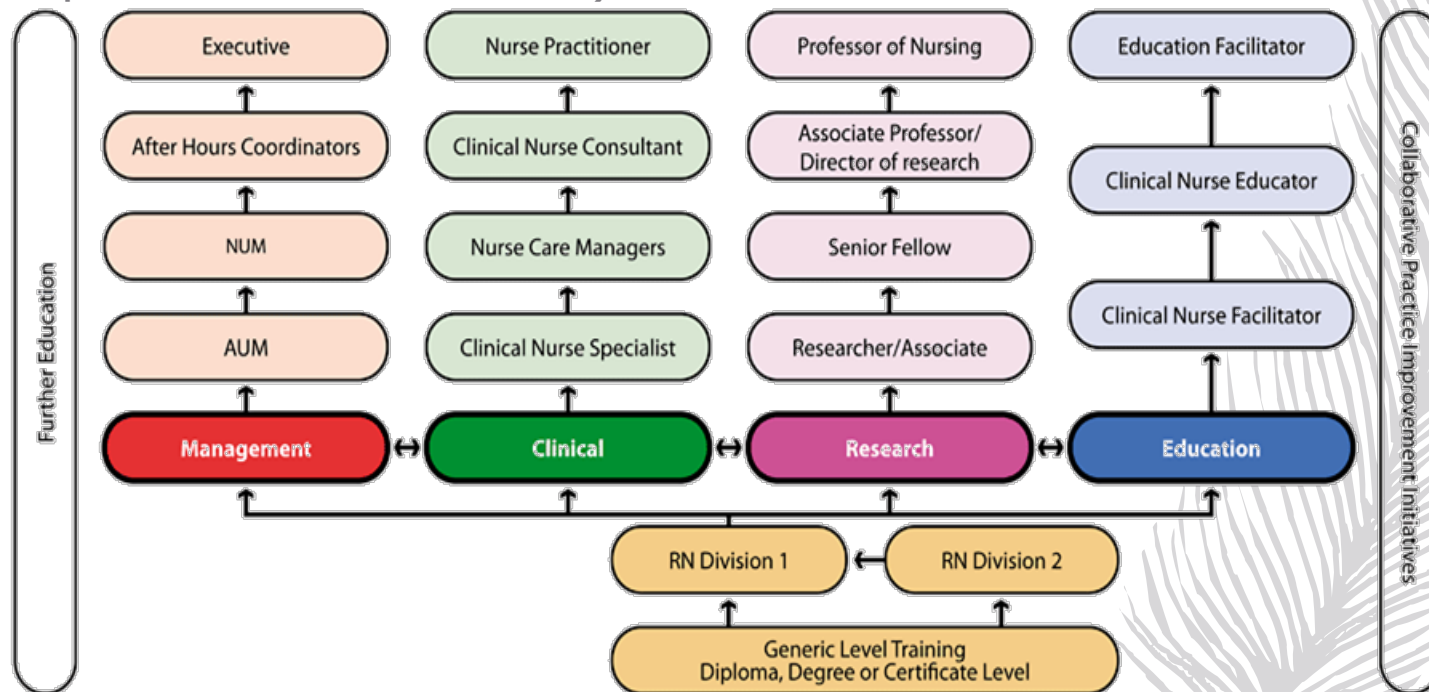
Further Education

Executive

After Hours Coordinators

NUM

AUM

Management

Nurse Practitioner

Clinical Nurse Consultant

Nurse Care Managers

Clinical Nurse Specialist

Clinical

Professor of Nursing

Associate Professor/ Director of research

Senior Fellow

Researcher/Associate

Research

Education Facilitator

Clinical Nurse Educator

Clinical Nurse Facilitator

Education

RN Division 1

RN Division 2

Generic Level Training
Diploma, Degree or Certificate Level

Collaborative Practice Improvement Initiatives